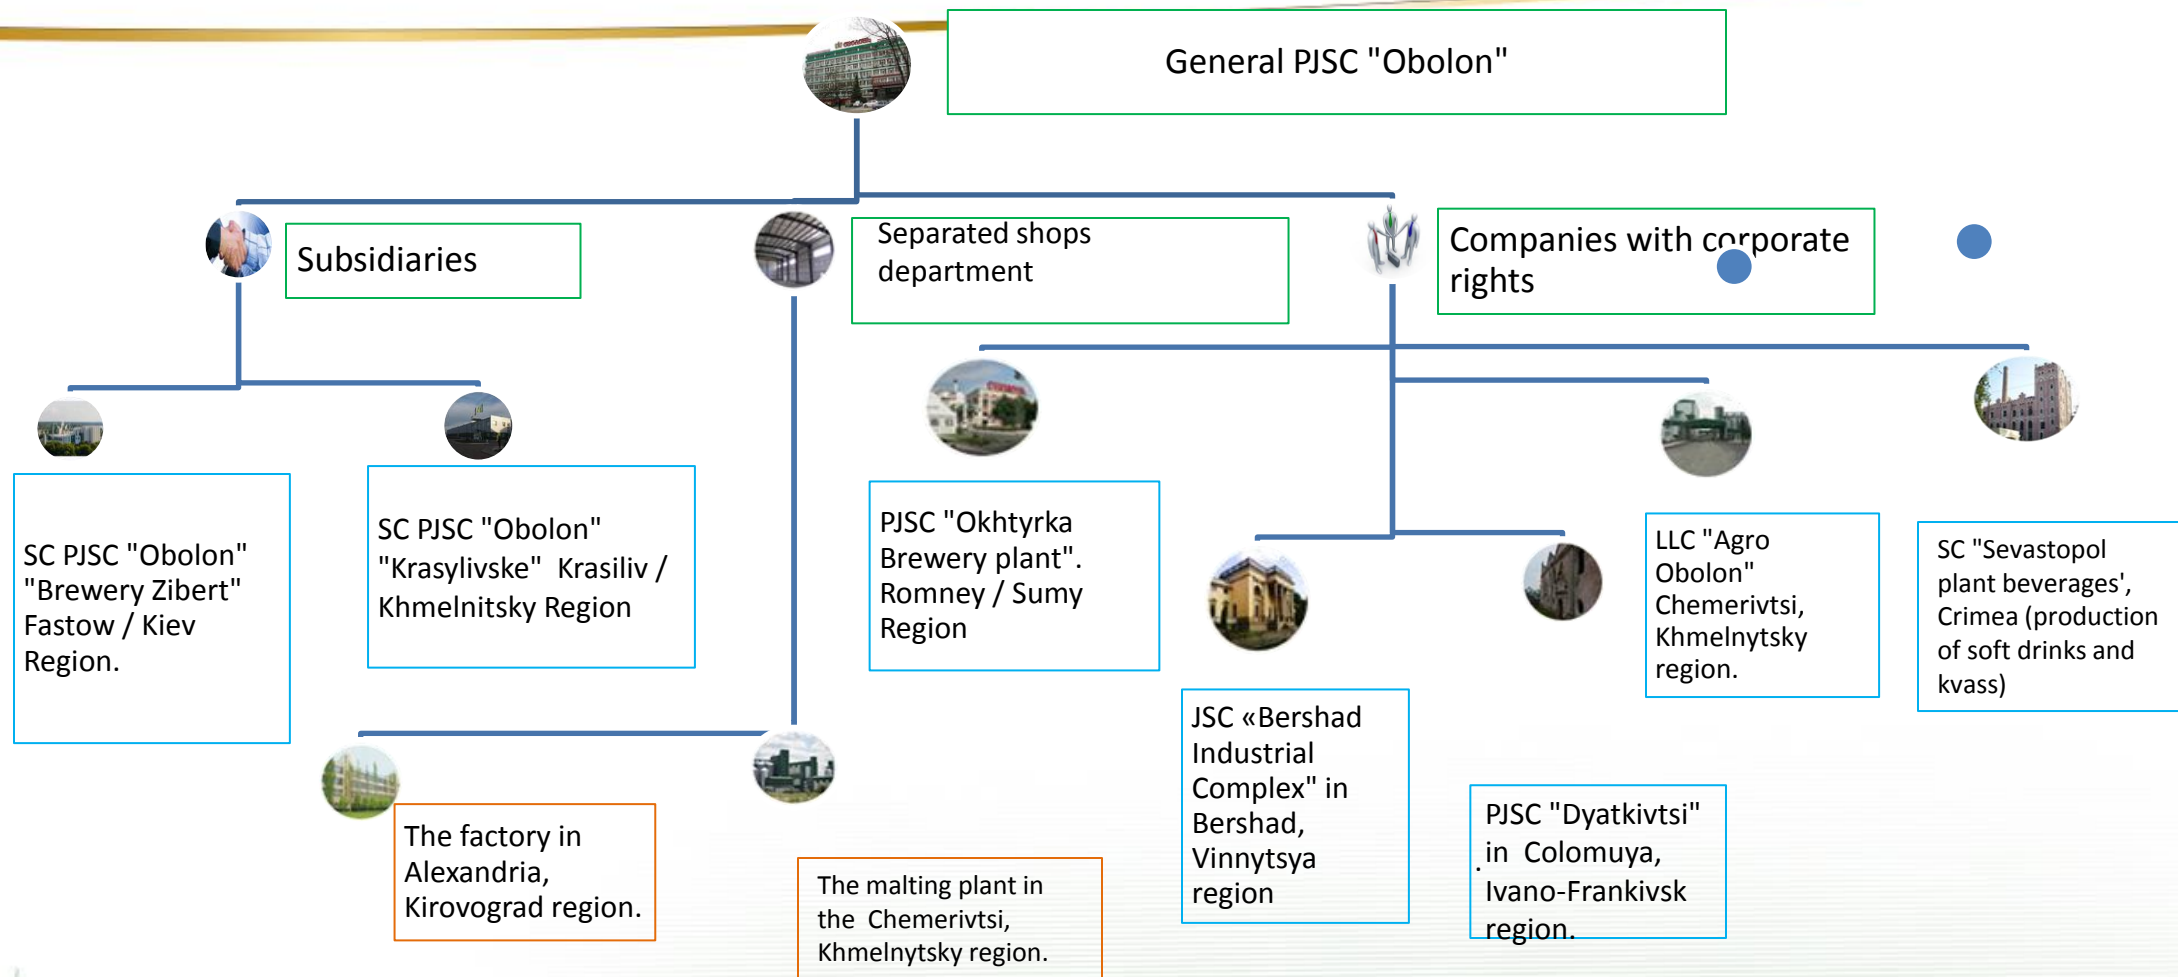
General PJSC "Obolon"

Subsidiaries

Separated shops department

Companies with corporate rights

SC PJSC "Obolon" "Brewery Zibert" Fastow / Kiev Region.

SC PJSC "Obolon" "Krasylivske" Krasiliv / Khmelnitsky Region

PJSC "Okhtyrka Brewery plant". Romney / Sumy Region

LLC "Agro Obolon" Chemerivtsi, Khmelnytsky region.

SC "Sevastopol plant beverages', Crimea (production of soft drinks and kvass)

JSC «Bershad Industrial Complex" in Bershad, Vinnytsya region

The factory in Alexandria, Kirovograd region.

The malting plant in the Chemerivtsi, Khmelnytsky region.

PJSC "Dyatkivtsi" in Colomuya, Ivano-Frankivsk region.